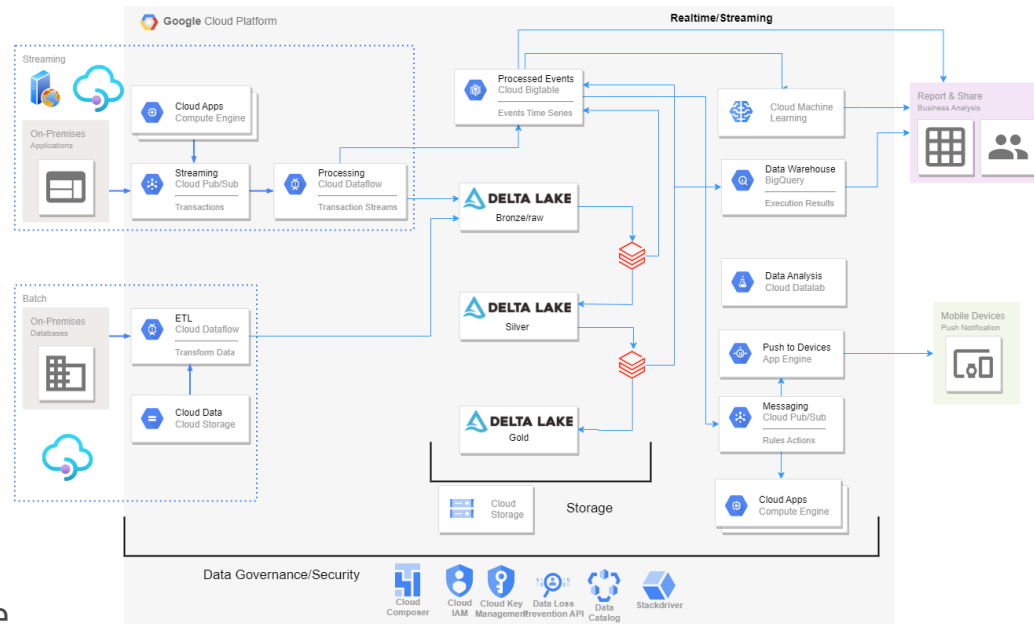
Google Cloud Platform

Realtime/Streaming

Streaming

On-Premises
Applications

Cloud Apps
Compute Engine

Streaming
Cloud Pub/Sub
Transactions

Processing
Cloud Dataflow
Transaction Streams

Processed Events
Cloud Bigtable
Events Time Series

DELTA LAKE
Bronze/raw

DELTA LAKE
Silver

DELTA LAKE
Gold

Cloud Machine Learning

Data Warehouse
BigQuery
Execution Results

Report & Share
Business Analysis

Batch

On-Premises
Databases

ETL
Cloud Dataflow
Transform Data

Cloud Data
Cloud Storage

Data Analysis
Cloud Datalab

Push to Devices
App Engine

Mobile Devices
Push Notification

Messaging
Cloud Pub/Sub
Rules Actions

Cloud Apps
Compute Engine

Cloud Storage

Storage

Data Governance/Security

Cloud Composer

Cloud IAM

Cloud Key Management

Data Loss Prevention API

Data Catalog

Stackdriver